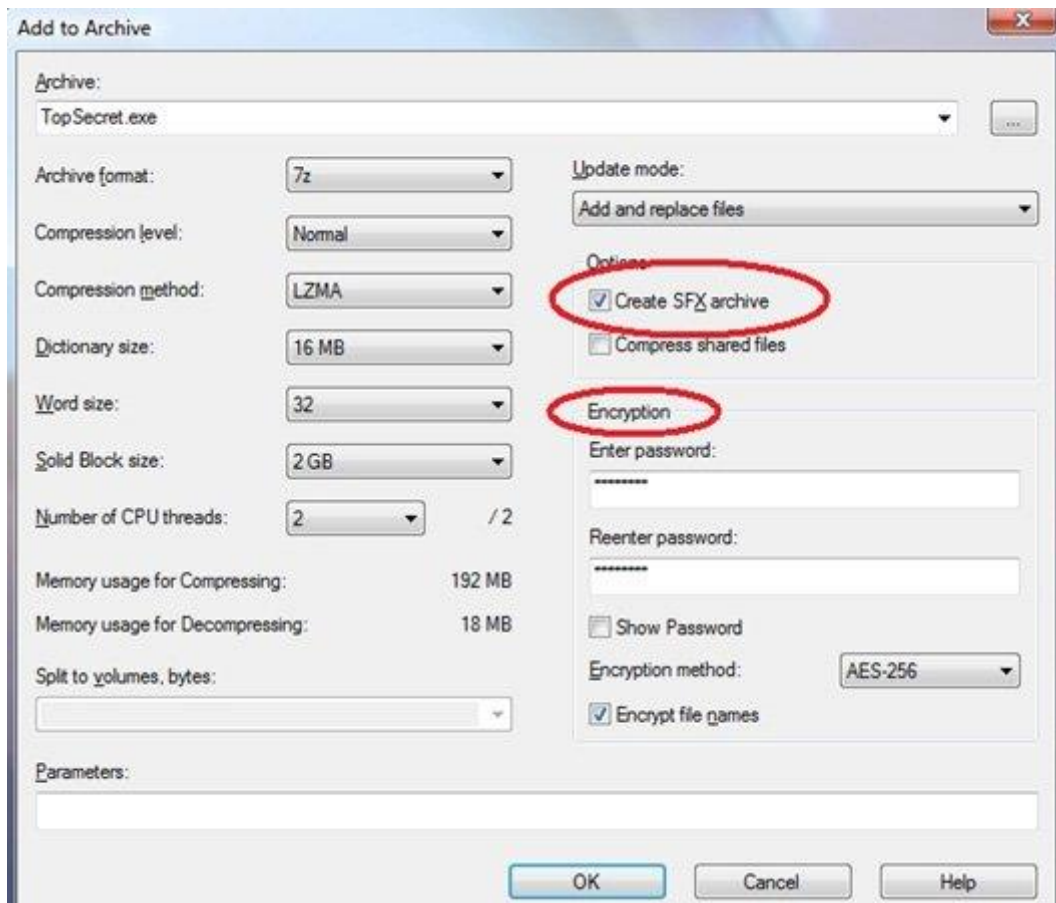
Add to Archive

Archive:
TopSecret.exe
...

Archive format: 7z
Compression level: Normal
Compression method: LZMA
Dictionary size: 16 MB
Word size: 32
Solid Block size: 2 GB
Number of CPU threads: 2 /2

Memory usage for Compressing: 192 MB
Memory usage for Decompressing: 18 MB

Split to volumes, bytes:

Update mode:
Add and replace files

Options
Create SFX archive
Compress shared files

Encryption
Enter password:
*********
Reenter password:
*********
Show Password
Encryption method: AES-256
Encrypt file names

Parameters:

OK
Cancel
Help